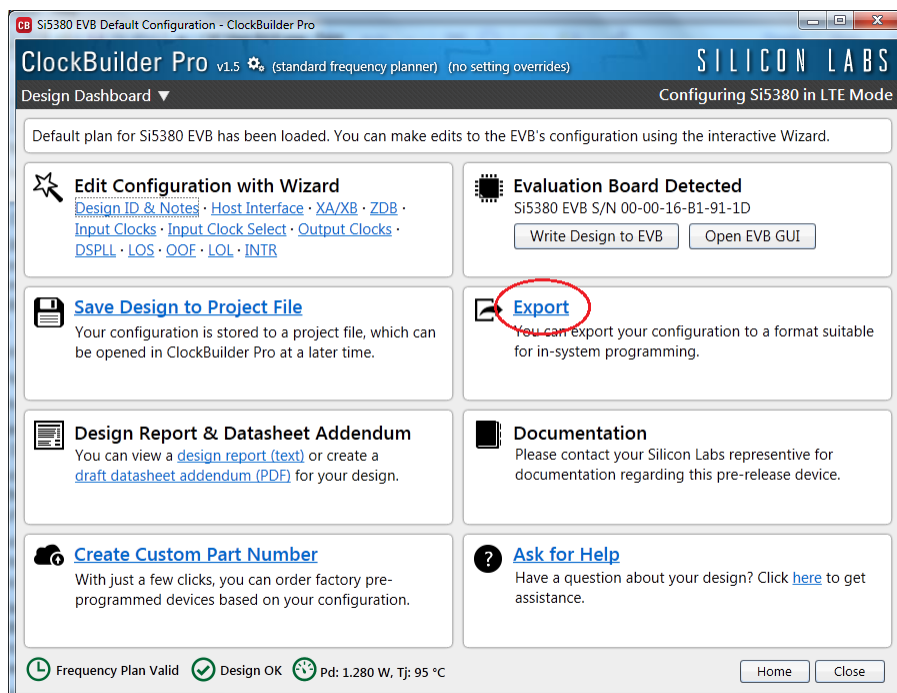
CB Si5380 EVB Default Configuration - ClockBuilder Pro

ClockBuilder Pro v1.5 (standard frequency planner) (no setting overrides)

SILICON LABS

Design Dashboard ▼

Configuring Si5380 in LTE Mode

Default plan for Si5380 EVB has been loaded. You can make edits to the EVB's configuration using the interactive Wizard.

Edit Configuration with Wizard
Design ID & Notes · Host Interface · XA/XB · ZDB · Input Clocks · Input Clock Select · Output Clocks · DSPLL · LOS · OOF · LOL · INTR

Evaluation Board Detected
Si5380 EVB S/N 00-00-16-B1-91-1D
Write Design to EVB
Open EVB GUI

Save Design to Project File
Your configuration is stored to a project file, which can be opened in ClockBuilder Pro at a later time.

Export
You can export your configuration to a format suitable for in-system programming.

Design Report & Datasheet Addendum
You can view a design report (text) or create a draft datasheet addendum (PDF) for your design.

Documentation
Please contact your Silicon Labs representive for documentation regarding this pre-release device.

Create Custom Part Number
With just a few clicks, you can order factory pre-programmed devices based on your configuration.

Ask for Help
Have a question about your design? Click here to get assistance.

Frequency Plan Valid
Design OK
Pd: 1.280 W, Tj: 95 °C
Home
Close